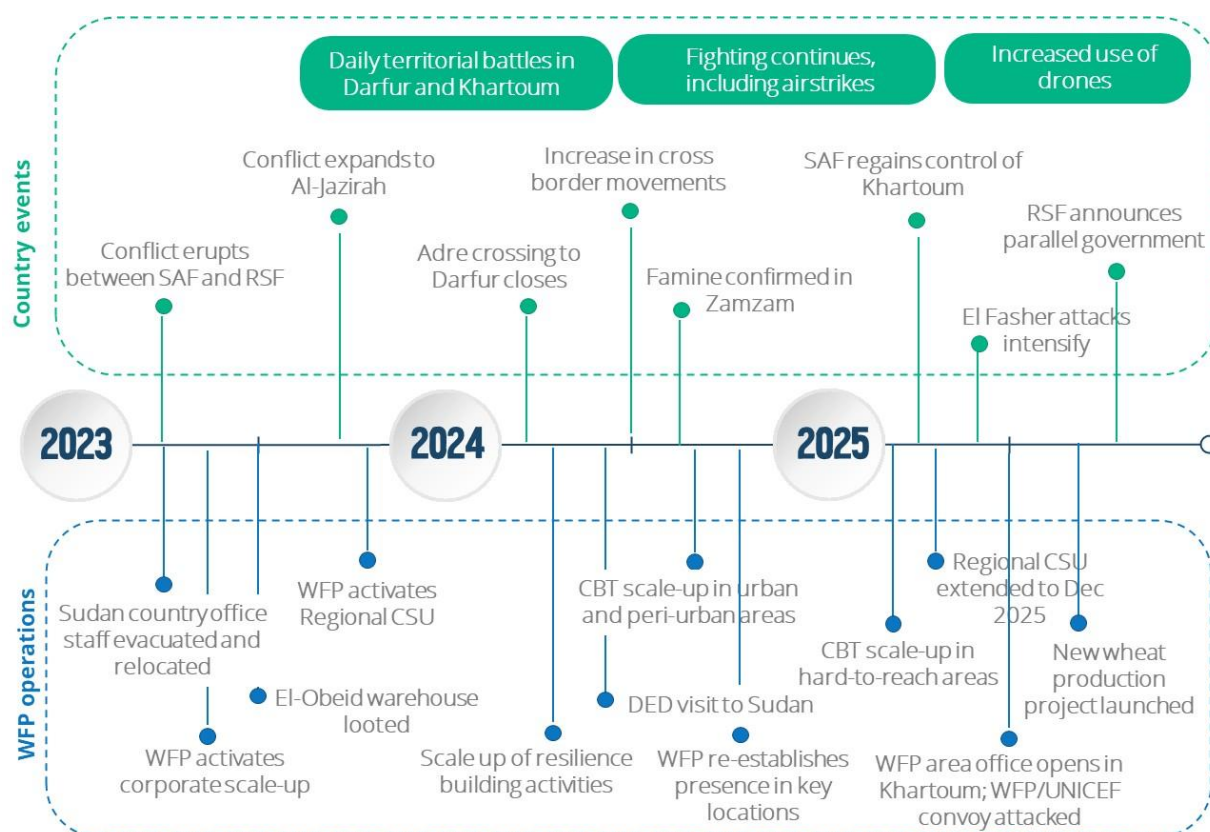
Country events

Daily territorial battles in Darfur and Khartoum

Fighting continues, including airstrikes

Increased use of drones

Conflict erupts between SAF and RSF

Conflict expands to Al-Jazirah

Adre crossing to Darfur closes

Increase in cross border movements

Famine confirmed in Zamzam

SAF regains control of Khartoum

El Fasher attacks intensify

RSF announces parallel government

2023

2024

2025

WFP operations

Sudan country office staff evacuated and relocated

WFP activates corporate scale-up

El-Obeid warehouse looted

WFP activates Regional CSU

Scale up of resilience building activities

CBT scale-up in urban and peri-urban areas

DED visit to Sudan

WFP re-establishes presence in key locations

CBT scale-up in hard-to-reach areas

Regional CSU extended to Dec 2025

WFP area office opens in Khartoum; WFP/UNICEF convoy attacked

New wheat production project launched